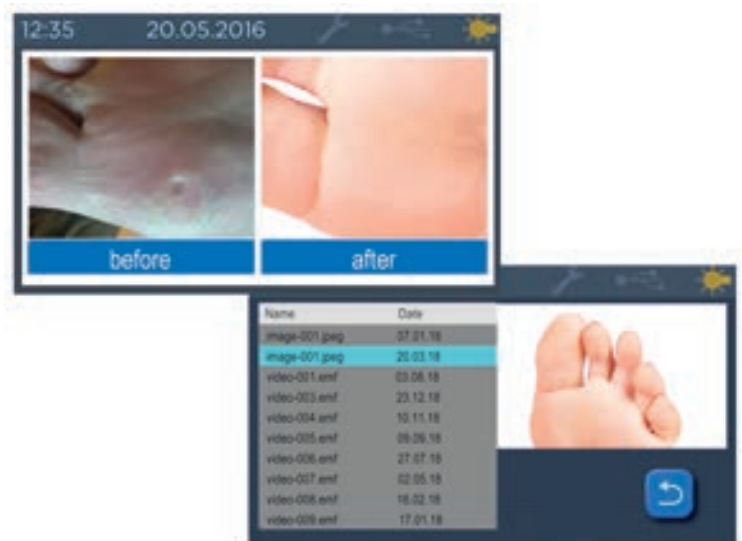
12:35 20.05.2016

before

after

| Name | Date |
|---|---|
| image-001.jpeg | 07.01.18 |
| image-001.jpeg | 20.03.18 |
| video-001.emf | 03.08.18 |
| video-003.emf | 23.12.18 |
| video-004.emf | 10.11.18 |
| video-005.emf | 09.06.18 |
| video-006.emf | 27.07.18 |
| video-007.emf | 02.05.18 |
| video-008.emf | 16.02.18 |
| video-009.emf | 17.01.18 |